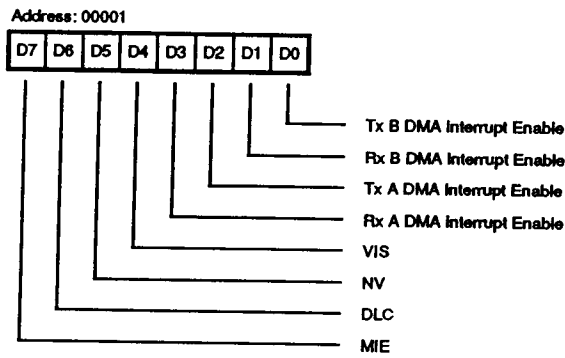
Address: 00001

| D7 | D6 | D5 | D4 | D3 | D2 | D1 | D0 |
|---|---|---|---|---|---|---|---|

Tx B DMA Interrupt Enable
Rx B DMA Interrupt Enable
Tx A DMA Interrupt Enable
Rx A DMA Interrupt Enable
VIS
NV
DLC
MIE